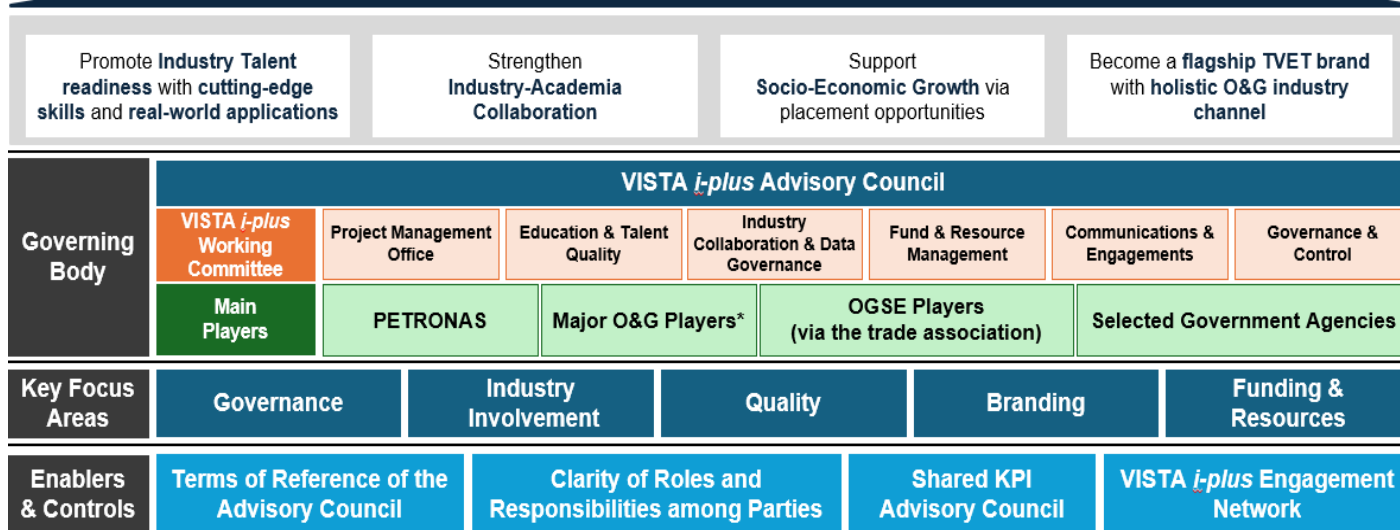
Promote Industry Talent readiness with cutting-edge skills and real-world applications

Strengthen Industry-Academia Collaboration

Support Socio-Economic Growth via placement opportunities

Become a flagship TVET brand with holistic O&G industry channel

Governing Body

VISTA *i-plus* Advisory Council

VISTA *i-plus* Working Committee

Project Management Office

Education & Talent Quality

Industry Collaboration & Data Governance

Fund & Resource Management

Communications & Engagements

Governance & Control

Main Players

PETRONAS

Major O&G Players*

OGSE Players (via the trade association)

Selected Government Agencies

Key Focus Areas

Governance

Industry Involvement

Quality

Branding

Funding & Resources

Enablers & Controls

Terms of Reference of the Advisory Council

Clarity of Roles and Responsibilities among Parties

Shared KPI Advisory Council

VISTA *i-plus* Engagement Network